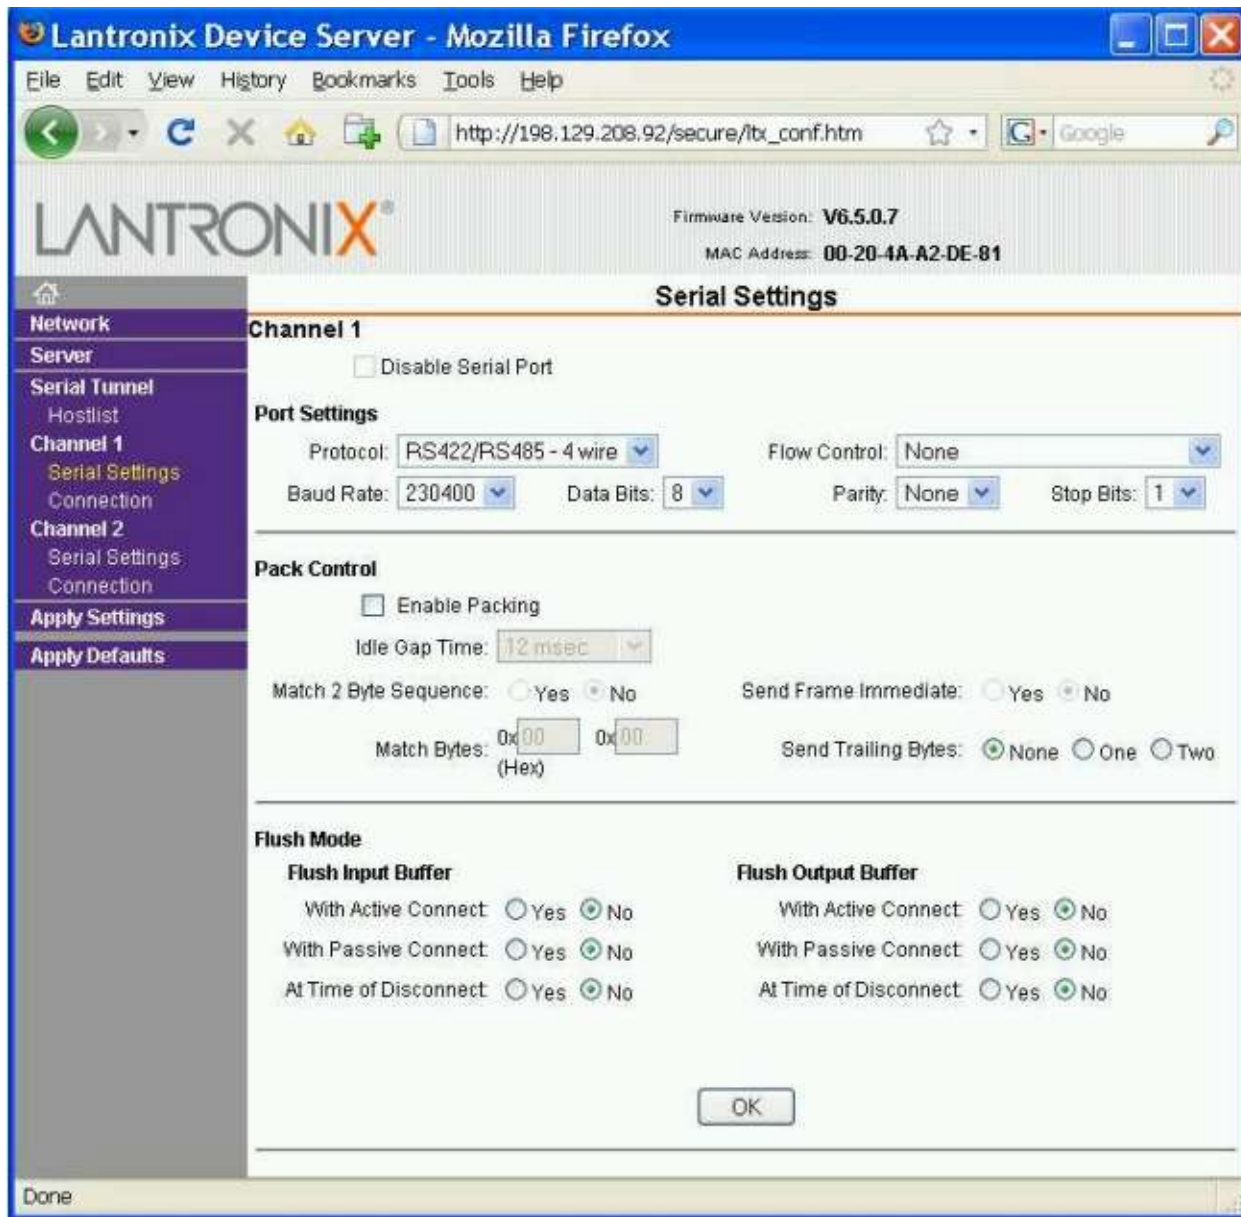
Lantronix Device Server - Mozilla Firefox

File Edit View History Bookmarks Tools Help

http://198.129.208.92/secure/ltx_conf.htm

Google

LANTRONIX®

Firmware Version: V6.5.0.7
MAC Address: 00-20-4A-A2-DE-81

Network
Server
Serial Tunnel
Hostlist
Channel 1
Serial Settings
Connection
Channel 2
Serial Settings
Connection
Apply Settings
Apply Defaults

Serial Settings

Channel 1

Disable Serial Port

Port Settings

Protocol: RS422/RS485 - 4 wire
Flow Control: None
Baud Rate: 230400
Data Bits: 8
Parity: None
Stop Bits: 1

Pack Control

Enable Packing
Idle Gap Time: 12 msec
Match 2 Byte Sequence: Yes No
Send Frame Immediate: Yes No
Match Bytes: 0x 00 0x 00 (Hex)
Send Trailing Bytes: None One Two

Flush Mode

Flush Input Buffer
With Active Connect: Yes No
With Passive Connect: Yes No
At Time of Disconnect: Yes No

Flush Output Buffer
With Active Connect: Yes No
With Passive Connect: Yes No
At Time of Disconnect: Yes No

OK

Done